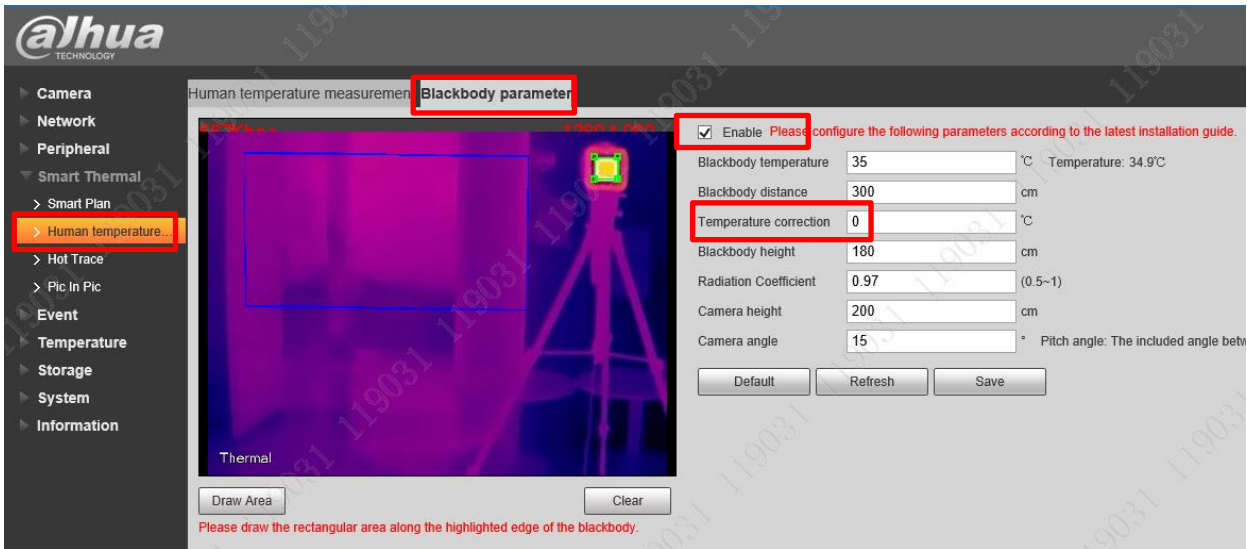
alhua
TECHNOLOGY

Camera
Network
Peripheral
Smart Thermal
> Smart Plan
> Human temperature...
> Hot Trace
> Pic In Pic
Event
Temperature
Storage
System
Information

Human temperature measuremen | Blackbody parameter

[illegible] 1280 x 960

Thermal

Draw Area
Clear
Please draw the rectangular area along the highlighted edge of the blackbody.

Enable Please configure the following parameters according to the latest installation guide.

| | | |
|---|---|---|
| Blackbody temperature | 35 | ℃ Temperature: 34.9℃ |
| Blackbody distance | 300 | cm |
| Temperature correction | 0 | ℃ |
| Blackbody height | 180 | cm |
| Radiation Coefficient | 0.97 | (0.5~1) |
| Camera height | 200 | cm |
| Camera angle | 15 | ° Pitch angle: The included angle betw |

Default
Refresh
Save

119031 119031 119031 119031 119031 119031 119031 119031 119031 119031 119031 119031